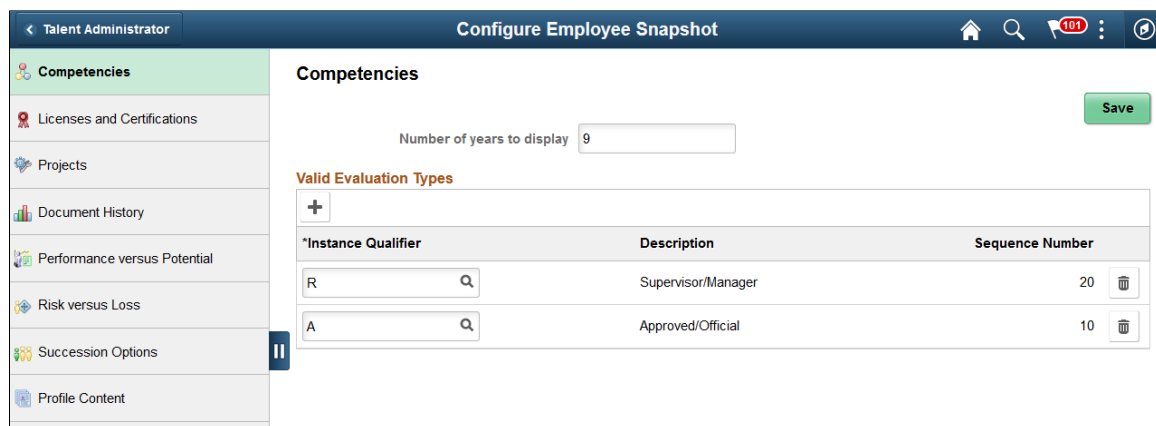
Talent Administrator

Configure Employee Snapshot

101

Competencies

Licenses and Certifications

Projects

Document History

Performance versus Potential

Risk versus Loss

Succession Options

Profile Content

Competencies

Save

Number of years to display 9

Valid Evaluation Types

+

| *Instance Qualifier | Description | Sequence Number |
|---|---|---|
| R | Supervisor/Manager | 20 |
| A | Approved/Official | 10 |